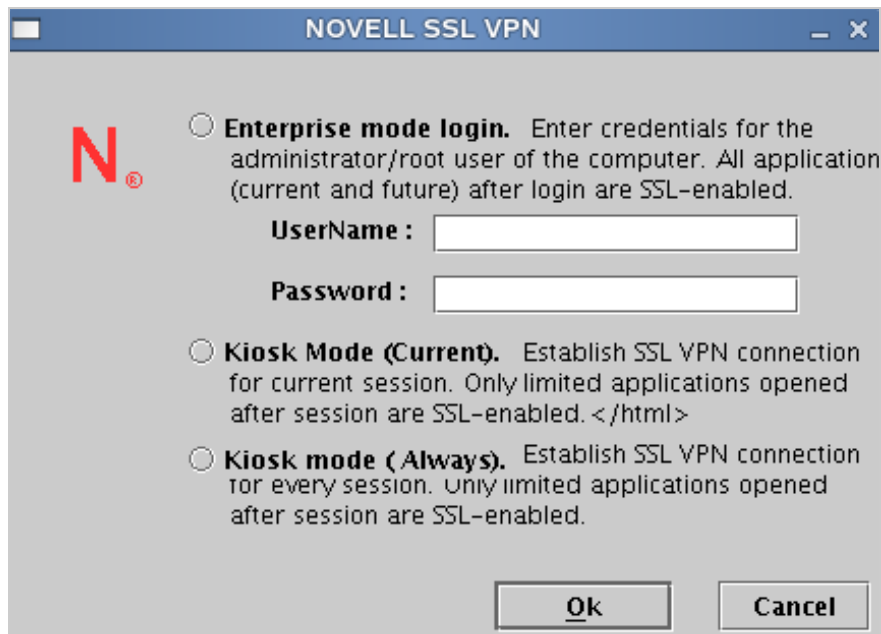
NOVELL SSL VPN

_ ×

N®

Enterprise mode login. Enter credentials for the administrator/root user of the computer. All application (current and future) after login are SSL-enabled.

UserName :

Password :

Kiosk Mode (Current). Establish SSL VPN connection for current session. Only limited applications opened after session are SSL-enabled.</html>

Kiosk mode ( Always). Establish SSL VPN connection for every session. Only limited applications opened after session are SSL-enabled.

Ok

Cancel